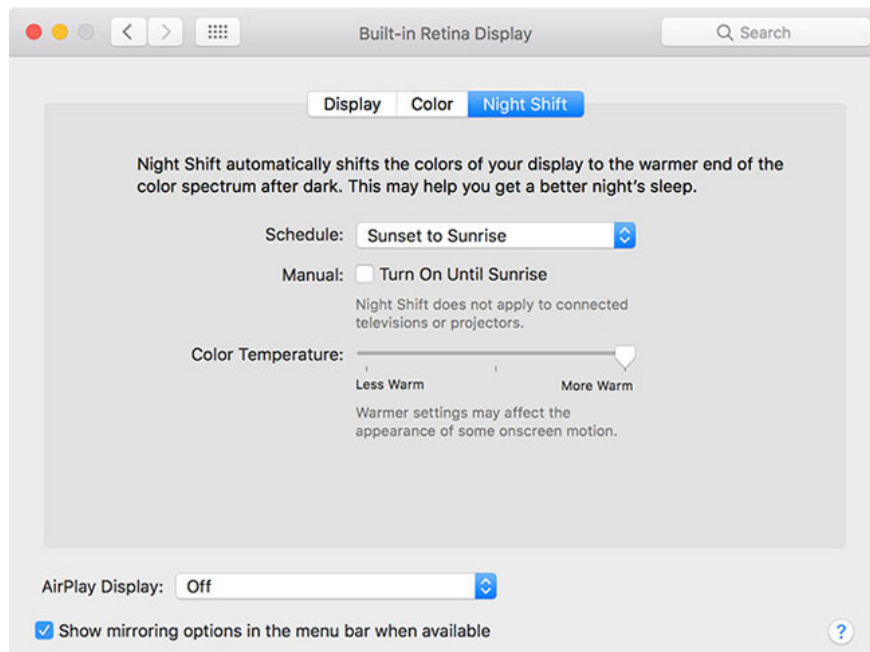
Built-in Retina Display

Search

Display Color Night Shift

Night Shift automatically shifts the colors of your display to the warmer end of the color spectrum after dark. This may help you get a better night's sleep.

Schedule: Sunset to Sunrise

Manual: Turn On Until Sunrise

Night Shift does not apply to connected televisions or projectors.

Color Temperature:

Less Warm More Warm

Warmer settings may affect the appearance of some onscreen motion.

AirPlay Display: Off

Show mirroring options in the menu bar when available

?